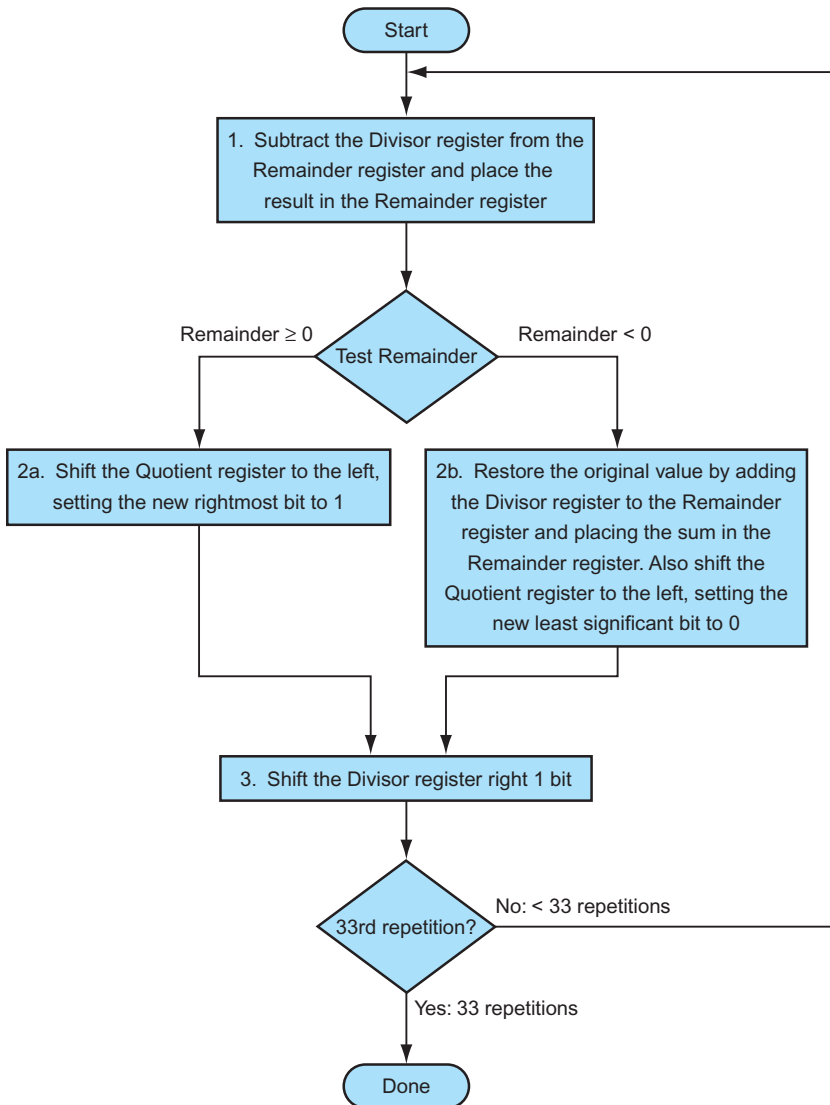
Start

1. Subtract the Divisor register from the Remainder register and place the result in the Remainder register

Remainder $\geq 0$

Test Remainder

Remainder < 0

2a. Shift the Quotient register to the left, setting the new rightmost bit to 1

2b. Restore the original value by adding the Divisor register to the Remainder register and placing the sum in the Remainder register. Also shift the Quotient register to the left, setting the new least significant bit to 0

3. Shift the Divisor register right 1 bit

33rd repetition?

No: < 33 repetitions

Yes: 33 repetitions

Done